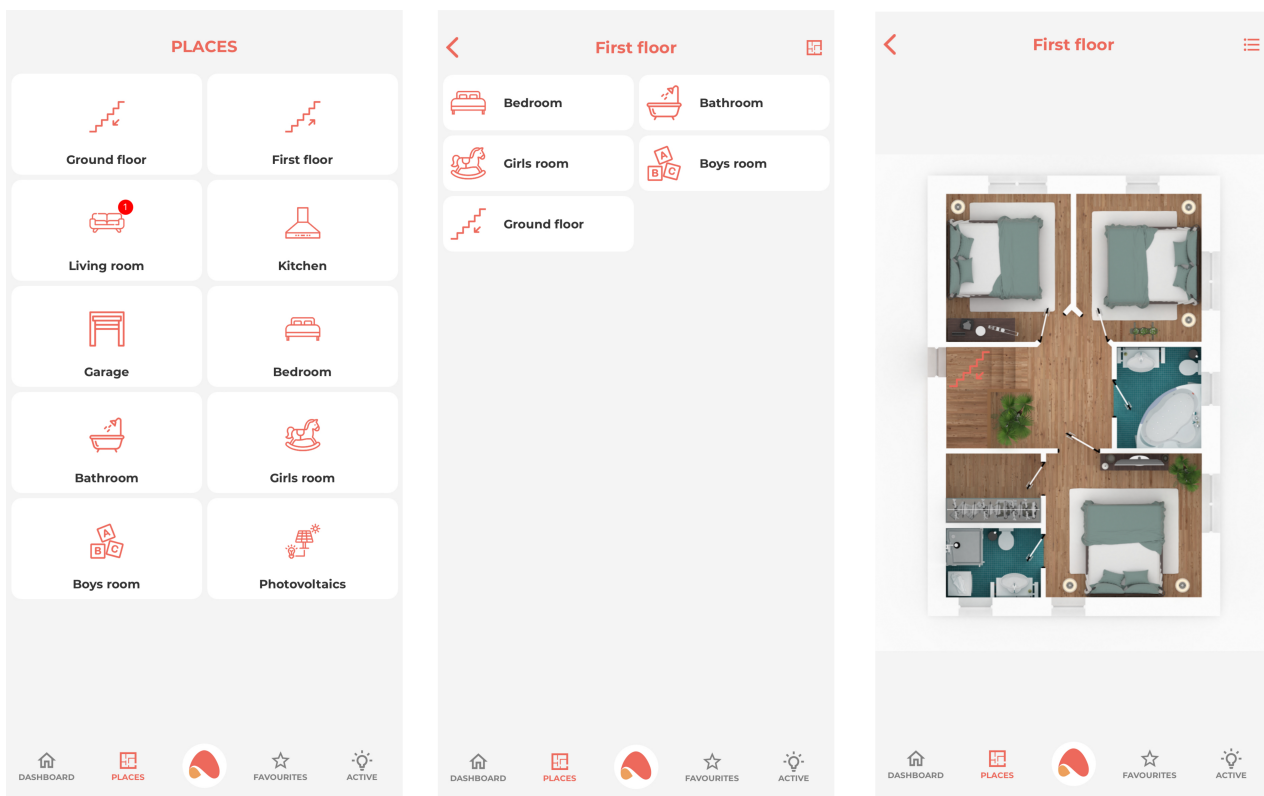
PLACES

Ground floor

First floor

1

Living room

Kitchen

Garage

Bedroom

Bathroom

Girls room

Boys room

Photovoltaics

DASHBOARD PLACES FAVOURITES ACTIVE

First floor

Bedroom

Bathroom

Girls room

Boys room

Ground floor

DASHBOARD PLACES FAVOURITES ACTIVE

First floor

DASHBOARD PLACES FAVOURITES ACTIVE